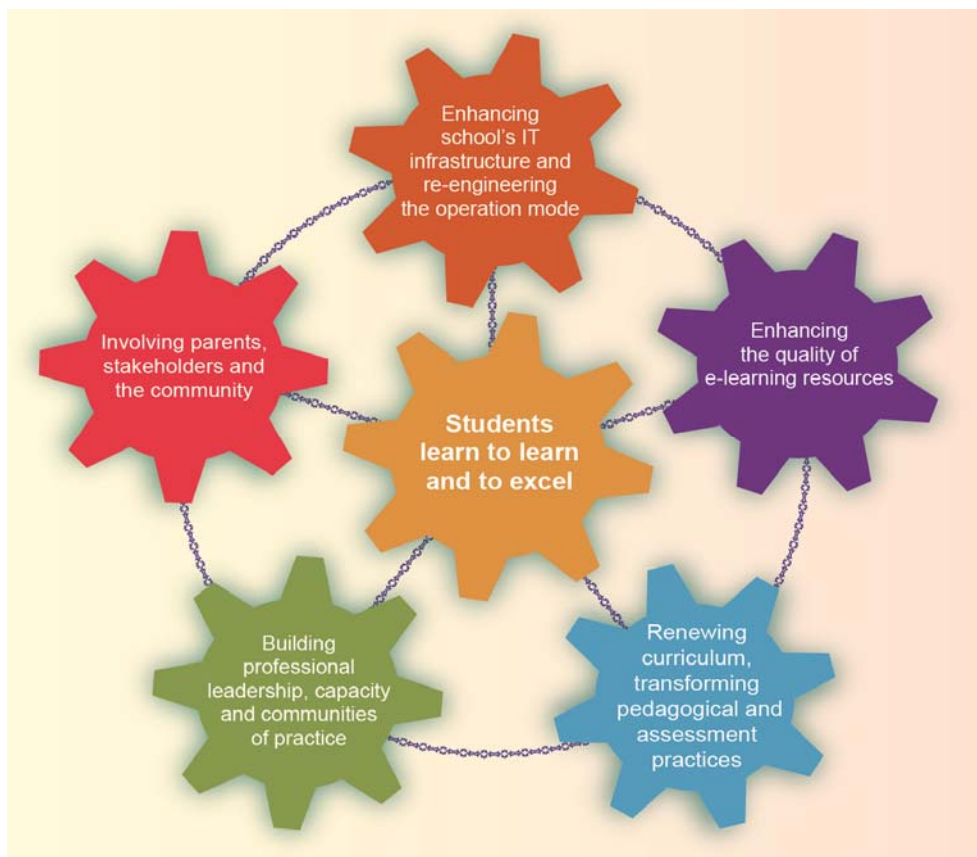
Enhancing school's IT infrastructure and re-engineering the operation mode

Involving parents, stakeholders and the community

Enhancing the quality of e-learning resources

Students learn to learn and to excel

Building professional leadership, capacity and communities of practice

Renewing curriculum, transforming pedagogical and assessment practices